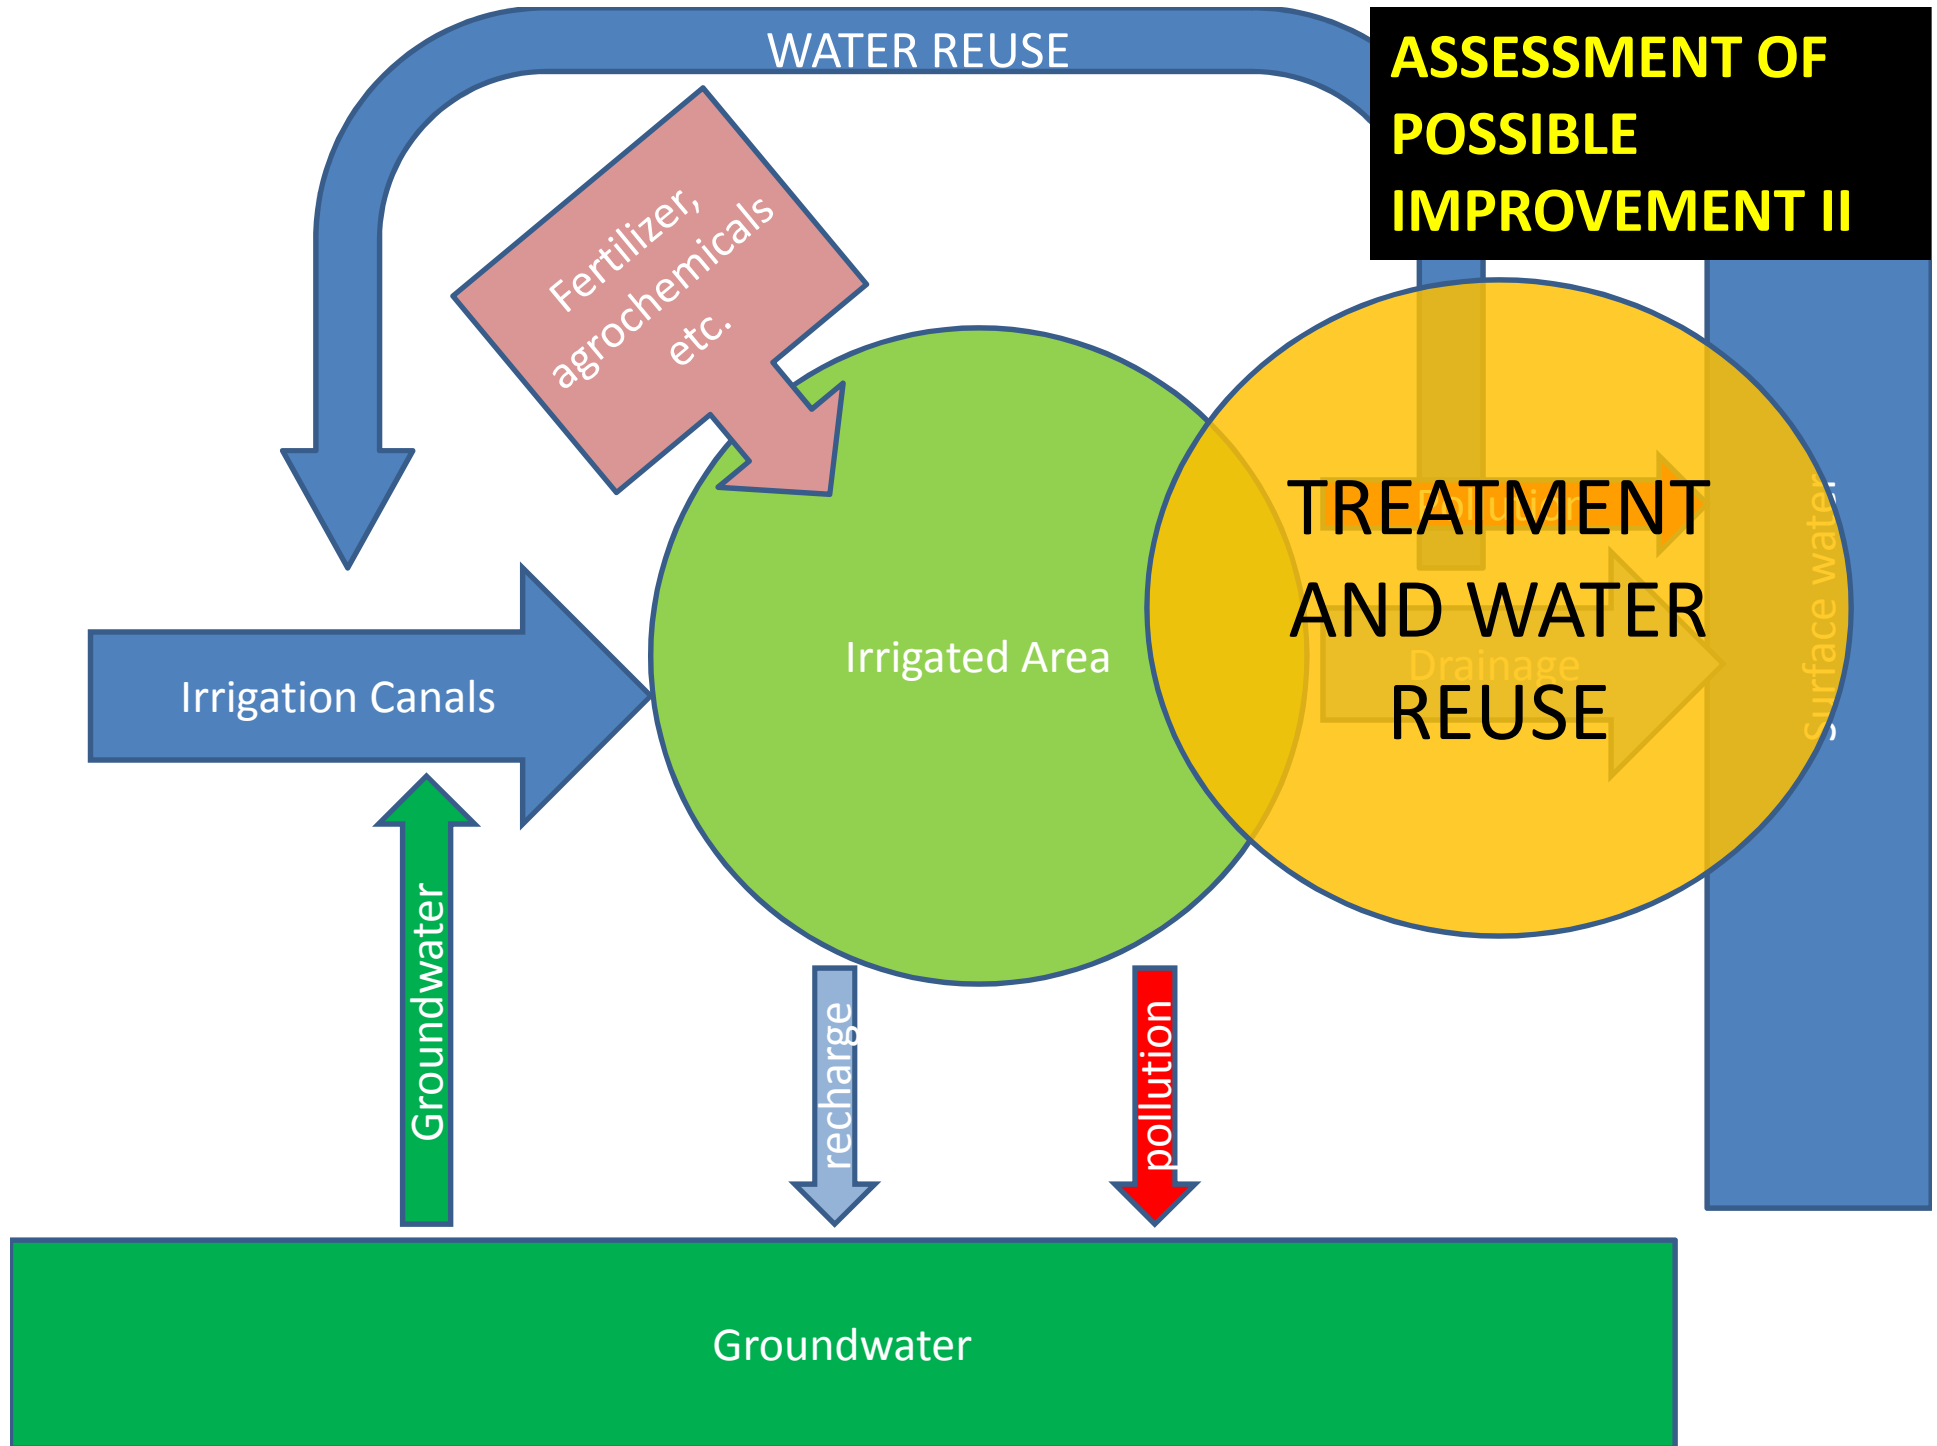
WATER REUSE

ASSESSMENT OF POSSIBLE IMPROVEMENT II

Fertilizer, agrochemicals etc.

TREATMENT AND WATER REUSE

Pollution

Drainage

Surface water

Irrigation Canals

Irrigated Area

Groundwater

recharge

pollution

Groundwater